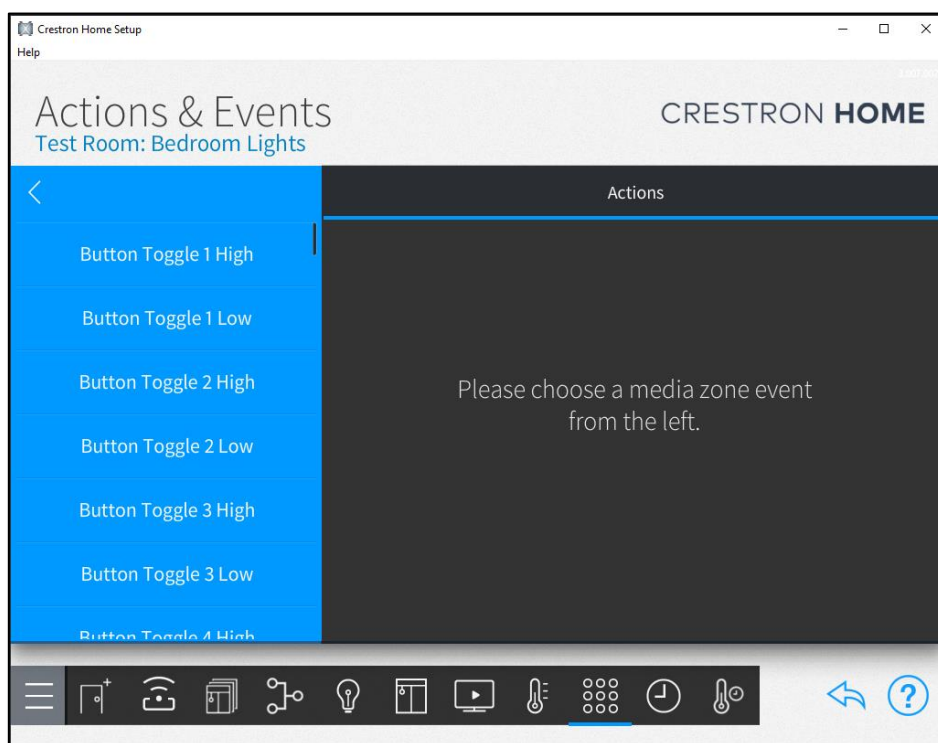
Crestron Home Setup

Help

Actions & Events

Test Room: Bedroom Lights

CRESTRON HOME

Actions

Button Toggle 1 High

Button Toggle 1 Low

Button Toggle 2 High

Button Toggle 2 Low

Button Toggle 3 High

Button Toggle 3 Low

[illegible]

Please choose a media zone event from the left.